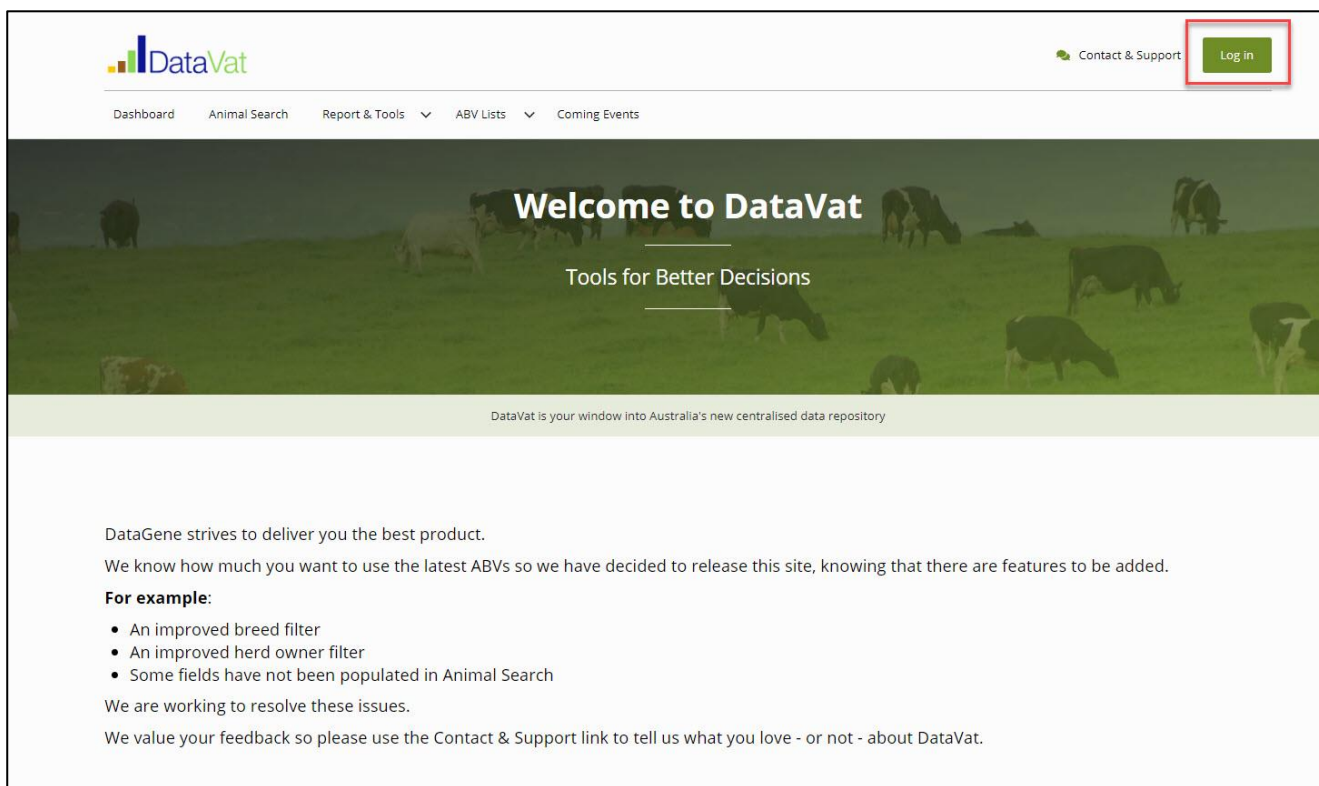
DataVat

Contact & Support

Log in

Dashboard
Animal Search
Report & Tools
ABV Lists
Coming Events

Welcome to DataVat

Tools for Better Decisions

DataVat is your window into Australia's new centralised data repository

DataGene strives to deliver you the best product.

We know how much you want to use the latest ABVs so we have decided to release this site, knowing that there are features to be added.

**For example**:

- An improved breed filter
- An improved herd owner filter
- Some fields have not been populated in Animal Search

We are working to resolve these issues.

We value your feedback so please use the Contact & Support link to tell us what you love - or not - about DataVat.